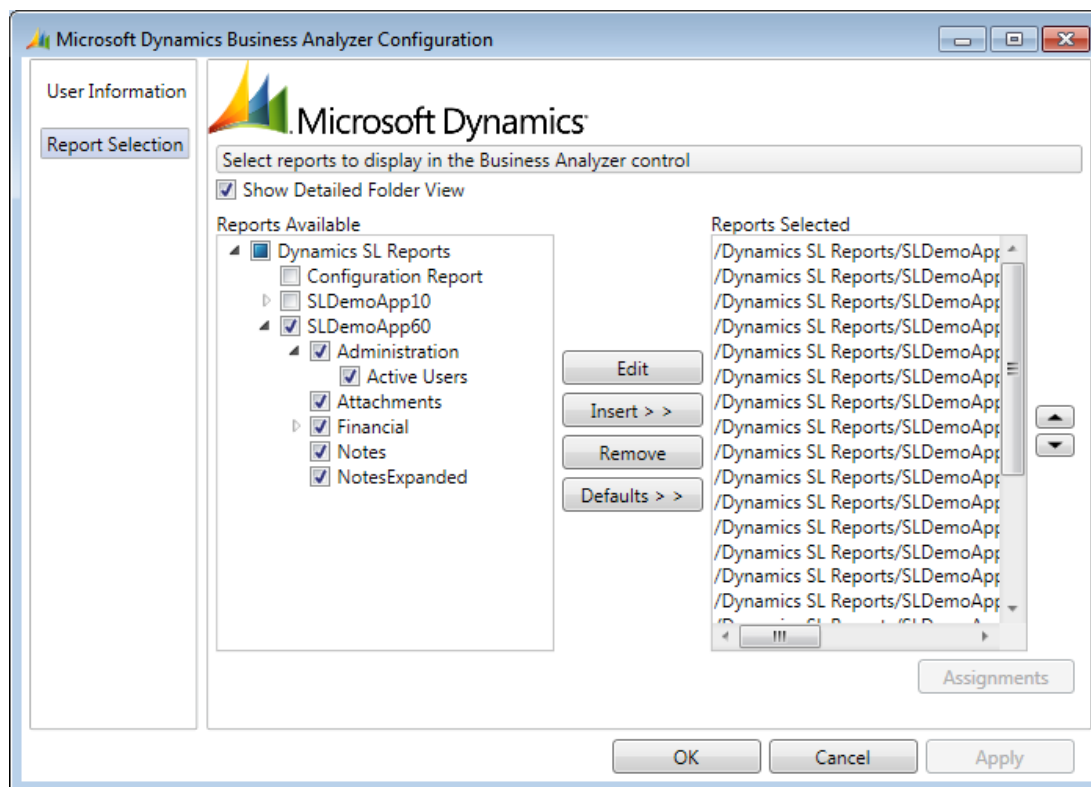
Microsoft Dynamics Business Analyzer Configuration

User Information

Report Selection

Microsoft Dynamics

Select reports to display in the Business Analyzer control

Show Detailed Folder View

Reports Available

Dynamics SL Reports
Configuration Report
SLDemoApp10
SLDemoApp60
Administration
Active Users
Attachments
Financial
Notes
NotesExpanded

Edit

Insert > >

Remove

Defaults > >

Reports Selected

/Dynamics SL Reports/SLDemoApp
/Dynamics SL Reports/SLDemoApp
/Dynamics SL Reports/SLDemoApp
/Dynamics SL Reports/SLDemoApp
/Dynamics SL Reports/SLDemoApp
/Dynamics SL Reports/SLDemoApp
/Dynamics SL Reports/SLDemoApp
/Dynamics SL Reports/SLDemoApp
/Dynamics SL Reports/SLDemoApp
/Dynamics SL Reports/SLDemoApp
/Dynamics SL Reports/SLDemoApp
/Dynamics SL Reports/SLDemoApp
/Dynamics SL Reports/SLDemoApp
/Dynamics SL Reports/SLDemoApp
/Dynamics SL Reports/SLDemoApp
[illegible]

Assignments

OK

Cancel

Apply